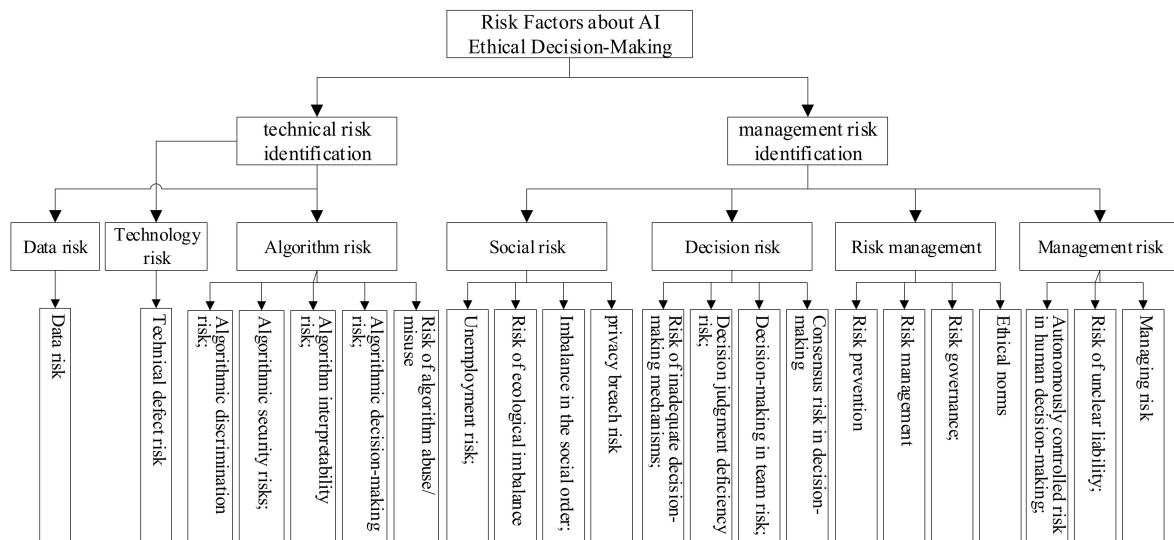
Risk Factors about AI Ethical Decision-Making

technical risk identification

management risk identification

Data risk

Technology risk

Algorithm risk

Social risk

Decision risk

Risk management

Management risk

Data risk

Technical defect risk

Algorithmic discrimination risk;

Algorithmic security risks;

Algorithm interpretability risk;

Algorithmic decision-making risk;

Risk of algorithm abuse/ misuse

Unemployment risk;

Risk of ecological imbalance

Imbalance in the social order;

privacy breach risk

Risk of inadequate decision-making mechanisms;

Decision judgment deficiency risk;

Decision-making in team risk;

Consensus risk in decision-making

Risk prevention

Risk management

Risk governance;

Ethical norms

Autonomously controlled risk in human decision-making;

Risk of unclear liability;

Managing risk